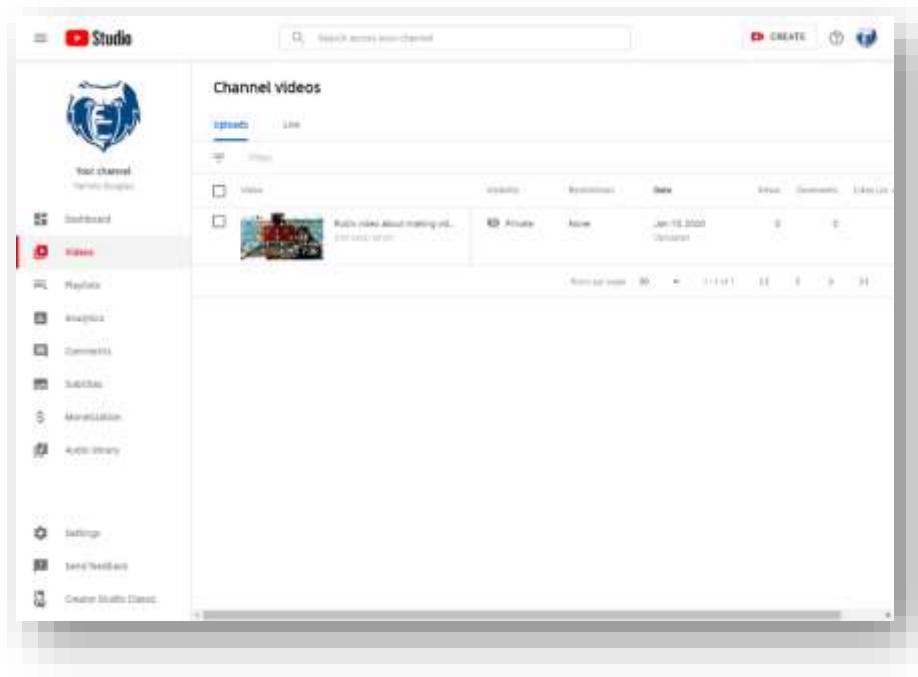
Studio

Search across your channel

CREATE

Your channel
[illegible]

Dashboard
Videos
Playlists
Analytics
Comments
Subtitles
Monetization
Audio library

Settings
Send feedback
Creator Studio Classic

Channel videos

Uploads Live

Filter

| Video | Visibility | Restrictions | Date | Views | Comments | Likes (vs. dislikes) |
|---|---|---|---|---|---|---|
| Public video about making vid... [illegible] | Private | None | Jan 15, 2020 Uploaded | 0 | 0 | |

Rows per page: 30 1–1 of 1